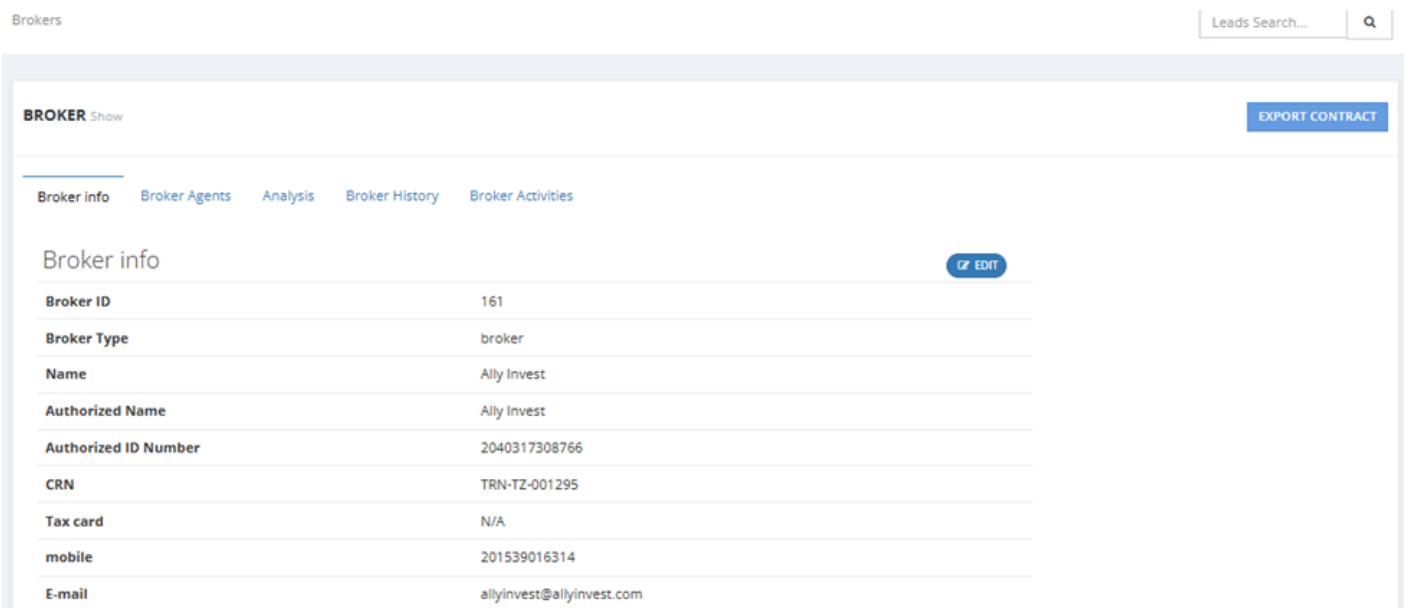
Brokers

Leads Search...

BROKER Show

EXPORT CONTRACT

Broker info Broker Agents Analysis Broker History Broker Activities

Broker info

EDIT

| | |
|---|---|
| Broker ID | 161 |
| Broker Type | broker |
| Name | Ally Invest |
| Authorized Name | Ally Invest |
| Authorized ID Number | 2040317308766 |
| CRN | TRN-TZ-001295 |
| Tax card | N/A |
| mobile | 201539016314 |
| E-mail | allyinvest@allyinvest.com |